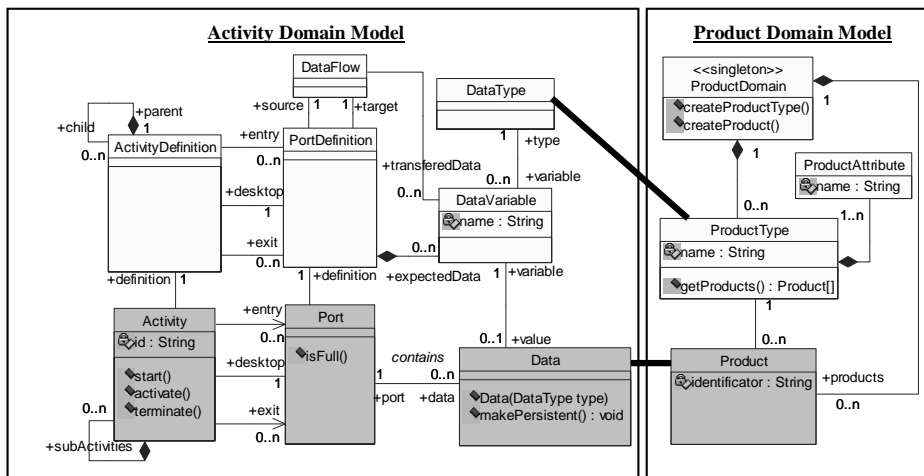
Activity Domain Model

Product Domain Model

DataFlow

+parent

+child

1

0..n

ActivityDefinition

+source 1

1 +target

+entry

PortDefinition

0..n

DataType

1 +type

+transferedData

0..n

+variable

+desktop

1

DataVariable

name : String

+exit

0..n

0..n

+definition 1

1 +definition

+expectedData

+variable

Activity

id : String

start()

activate()

terminate()

+entry

0..n

+desktop

1

+exit

0..n

Port

isFull()

contains

1

0..n

+port

+data

0..1

+value

Data

Data(DataType type)

makePersistent() : void

0..n

+subActivities

<<singleton>>
ProductDomain

createProductType()

createProduct()

1

1

ProductAttribute

name : String

0..n

1..n

ProductType

name : String

getProducts() : Product[]

1

0..n

Product

identificator : String

+products

0..n